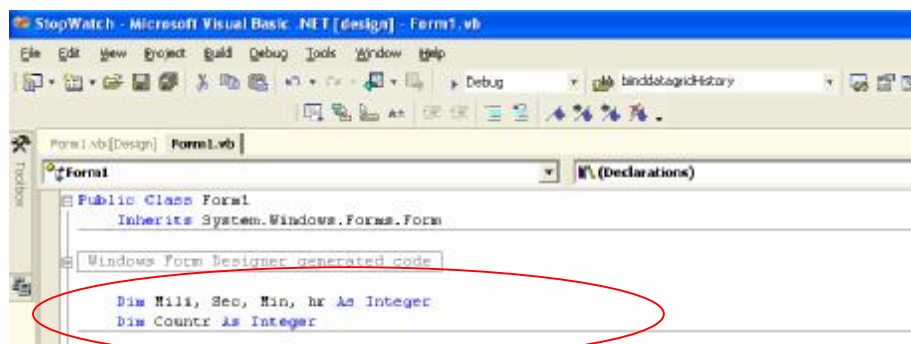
StopWatch - Microsoft Visual Basic .NET [design] - Form1.vb

File Edit View Project Build Debug Tools Window Help

Debug binddatagridHistory

Toolbox

Form1.vb [Design] Form1.vb

Form1

(Declarations)

Public Class Form1
Inherits System.Windows.Forms.Form

Windows Form Designer generated code

Dim Mili, Sec, Min, hr As Integer
Dim Countr As Integer